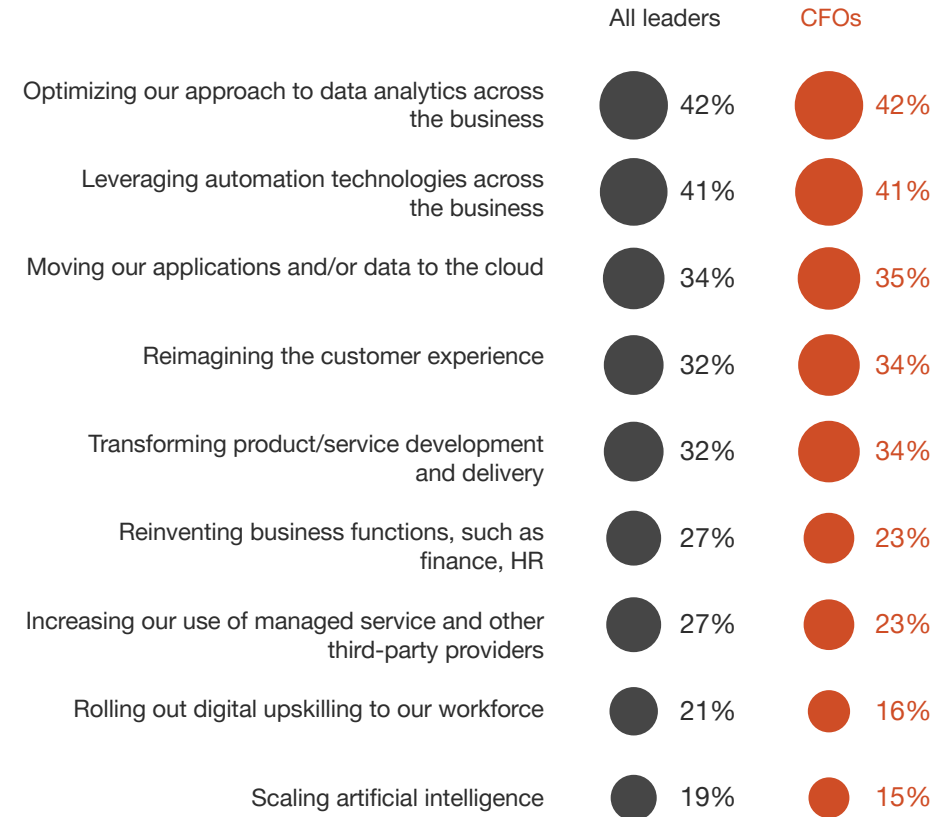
| | All leaders | CFOs |
|---|---|---|
| Optimizing our approach to data analytics across the business | 42% | 42% |
| Leveraging automation technologies across the business | 41% | 41% |
| Moving our applications and/or data to the cloud | 34% | 35% |
| Reimagining the customer experience | 32% | 34% |
| Transforming product/service development and delivery | 32% | 34% |
| Reinventing business functions, such as finance, HR | 27% | 23% |
| Increasing our use of managed service and other third-party providers | 27% | 23% |
| Rolling out digital upskilling to our workforce | 21% | 16% |
| Scaling artificial intelligence | 19% | 15% |